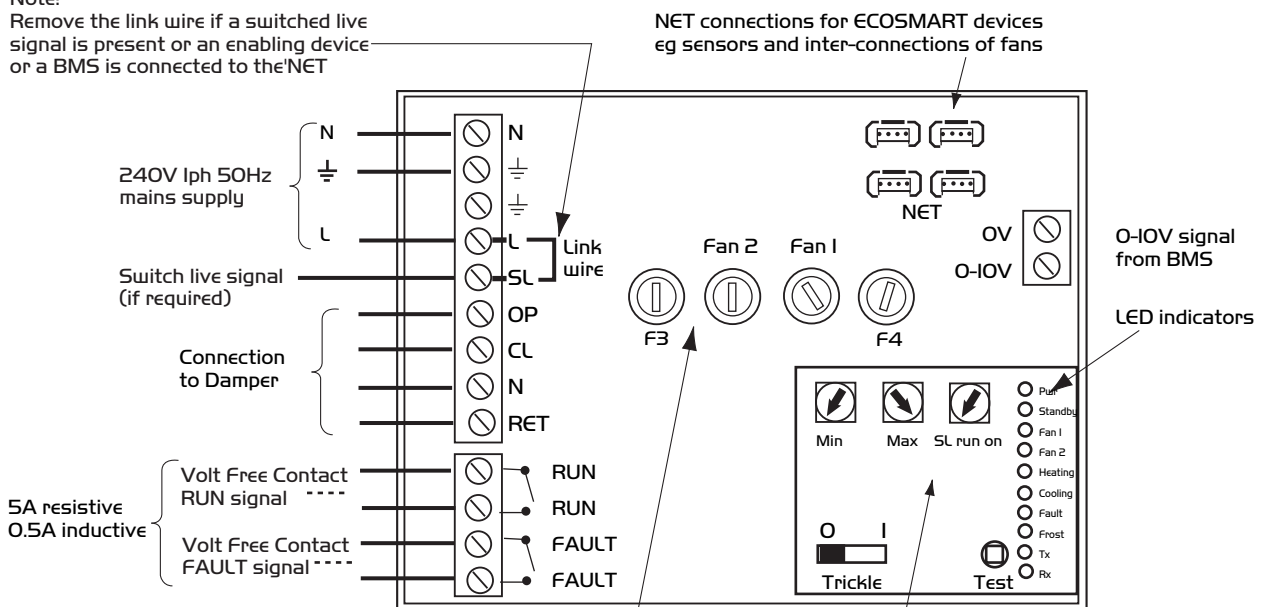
Note:
Remove the link wire if a switched live signal is present or an enabling device or a BMS is connected to the'NET

NET connections for ECOSMART devices eg sensors and inter-connections of fans

240V 1ph 50Hz mains supply

N
$\frac{\underline{\ \ }}{}$
L

N
⏚
⏚
L
SL
OP
CL
N
RET

Link wire

Switch live signal (if required)

Connection to Damper

NET

0V
0-10V

0-10V signal from BMS

LED indicators

Fan 2
Fan 1

F3
F4

Min
Max
SL run on

Pwr
Standby
Fan 1
Fan 2
Heating
Cooling
Fault
Frost
Tx
Rx

5A resistive
0.5A inductive

Volt Free Contact RUN signal
Volt Free Contact FAULT signal

RUN
RUN
FAULT
FAULT

0
I
Trickle
Test